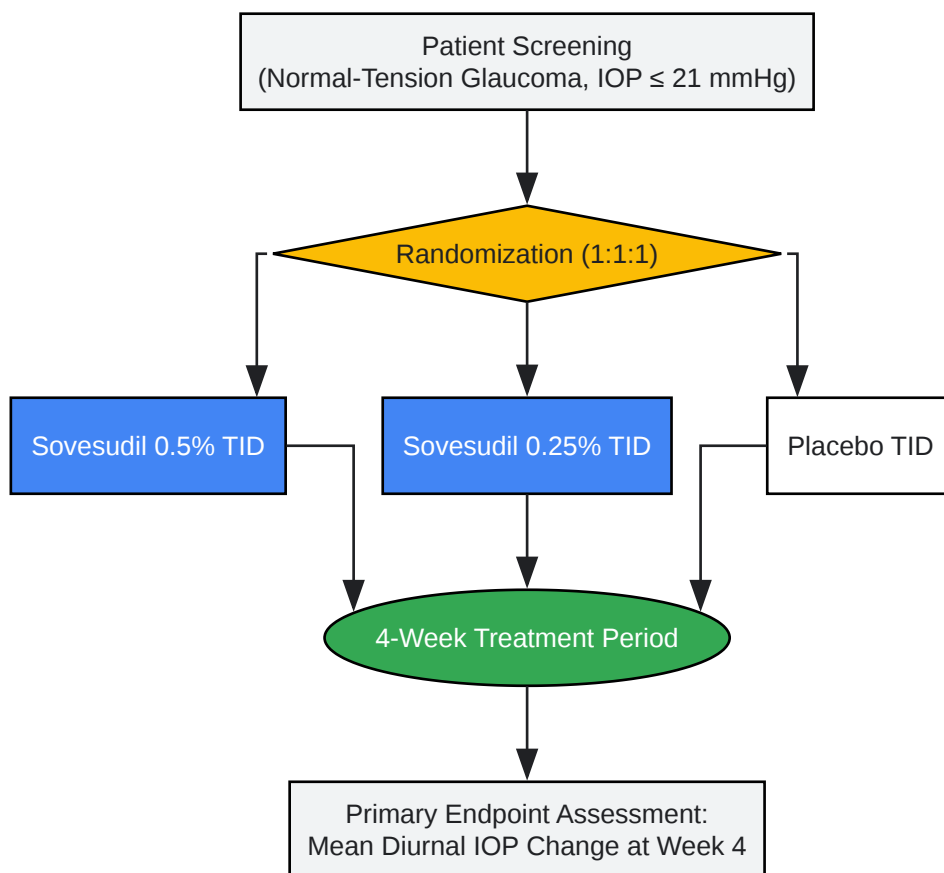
Patient Screening
(Normal-Tension Glaucoma, IOP ≤ 21 mmHg)

Randomization (1:1:1)

Sovesudil 0.5% TID

Sovesudil 0.25% TID

Placebo TID

4-Week Treatment Period

Primary Endpoint Assessment:
Mean Diurnal IOP Change at Week 4